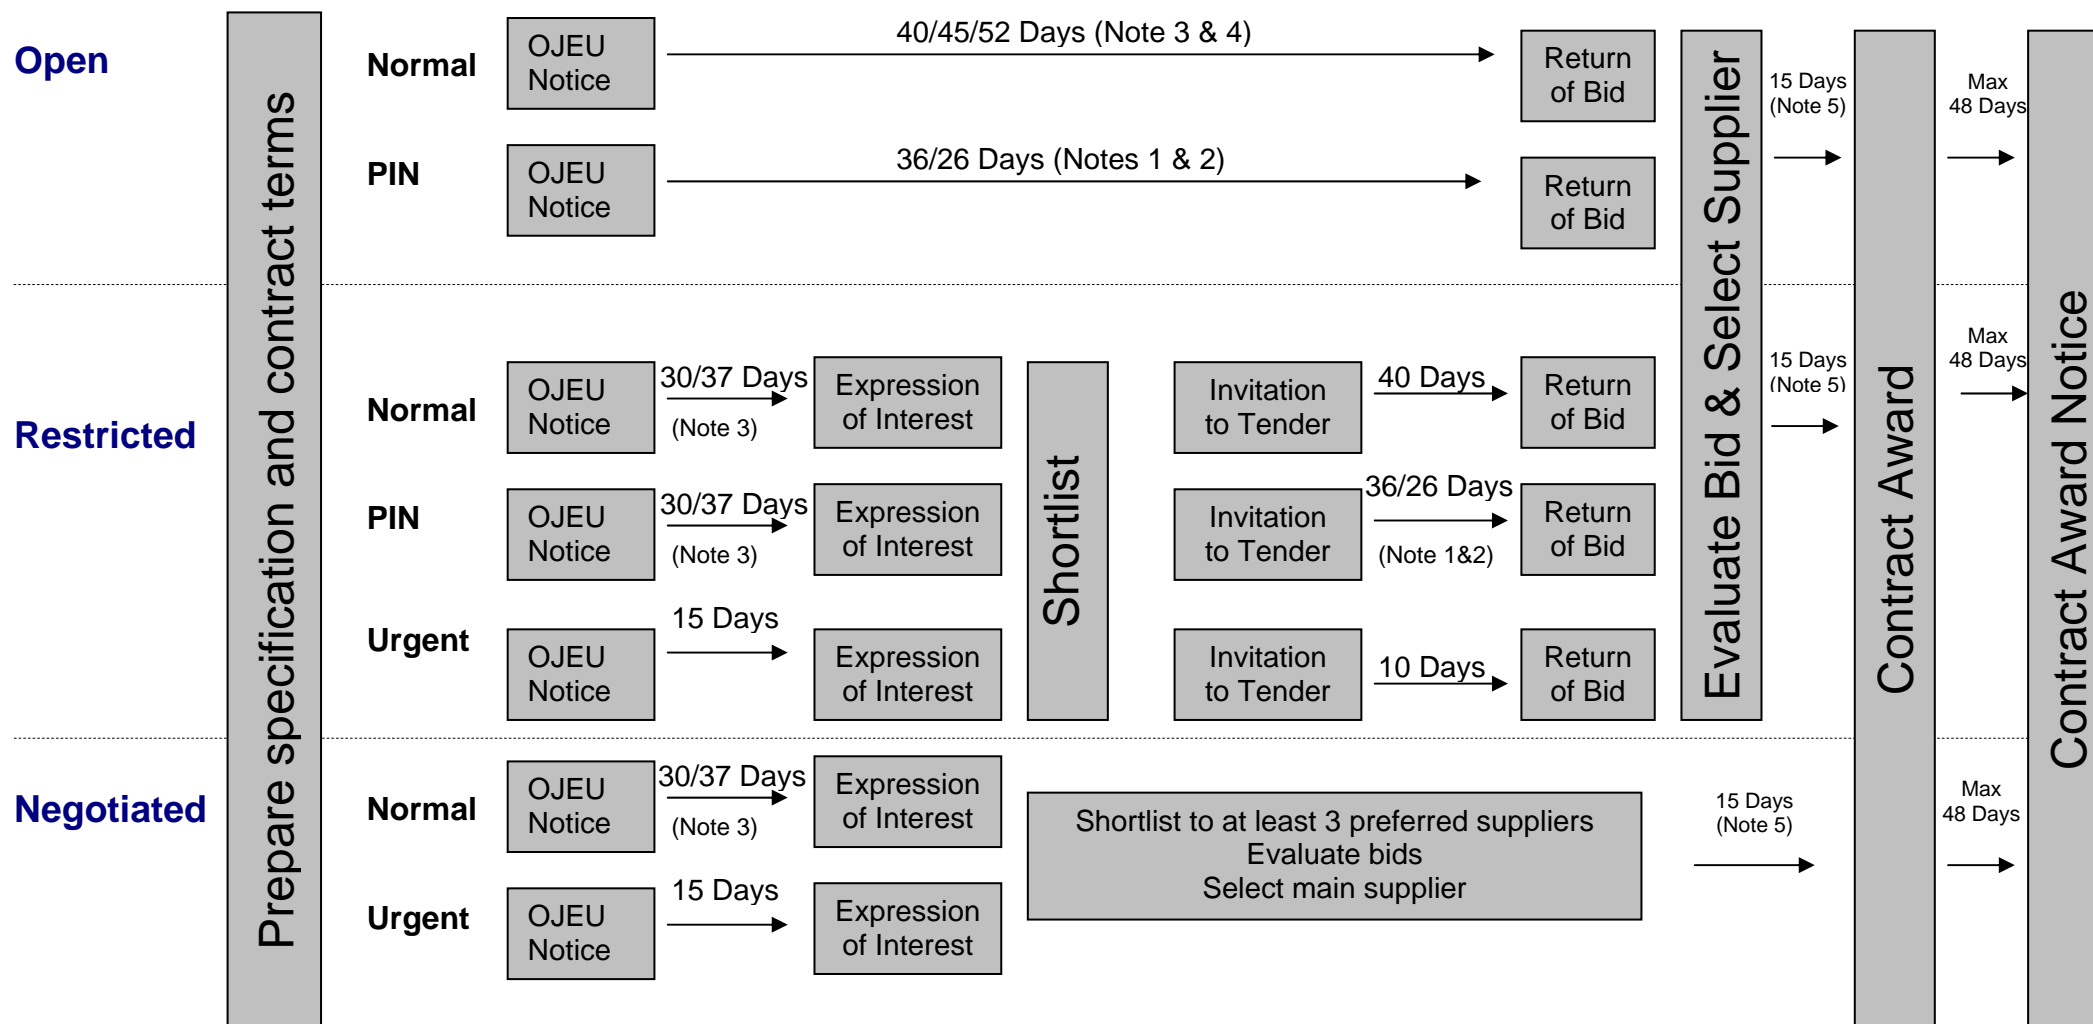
Open

Prepare specification and contract terms

Normal
OJEU Notice
40/45/52 Days (Note 3 & 4)
Return of Bid

PIN
OJEU Notice
36/26 Days (Notes 1 & 2)
Return of Bid

Evaluate Bid & Select Supplier

15 Days (Note 5)

Contract Award

Max 48 Days

Contract Award Notice

Restricted

Normal
OJEU Notice
30/37 Days (Note 3)
Expression of Interest

Shortlist

Invitation to Tender
40 Days
Return of Bid

15 Days (Note 5)

Max 48 Days

PIN
OJEU Notice
30/37 Days (Note 3)
Expression of Interest
Invitation to Tender
36/26 Days (Note 1&2)
Return of Bid

Urgent
OJEU Notice
15 Days
Expression of Interest
Invitation to Tender
10 Days
Return of Bid

Negotiated

Normal
OJEU Notice
30/37 Days (Note 3)
Expression of Interest

Shortlist to at least 3 preferred suppliers
Evaluate bids
Select main supplier

15 Days (Note 5)

Max 48 Days

Urgent
OJEU Notice
15 Days
Expression of Interest